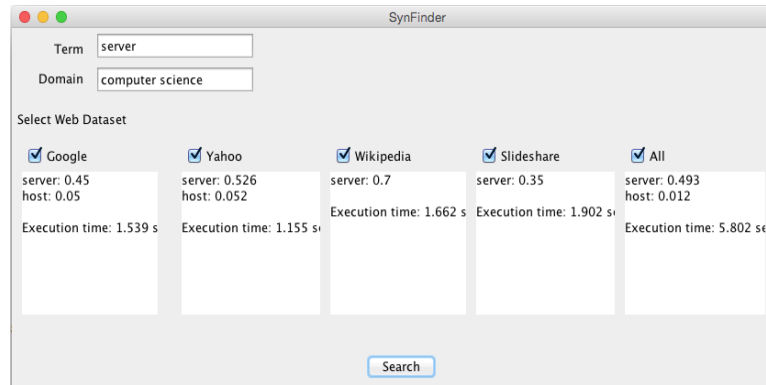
SynFinder

Term server

Domain computer science

Select Web Dataset

Google
server: 0.45
host: 0.05

Execution time: 1.539 s

Yahoo
server: 0.526
host: 0.052

Execution time: 1.155 s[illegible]

Wikipedia
server: 0.7

Execution time: 1.662 s

Slideshare
server: 0.35

Execution time: 1.902 s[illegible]

All
server: 0.493
host: 0.012

Execution time: 5.802 s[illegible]

Search